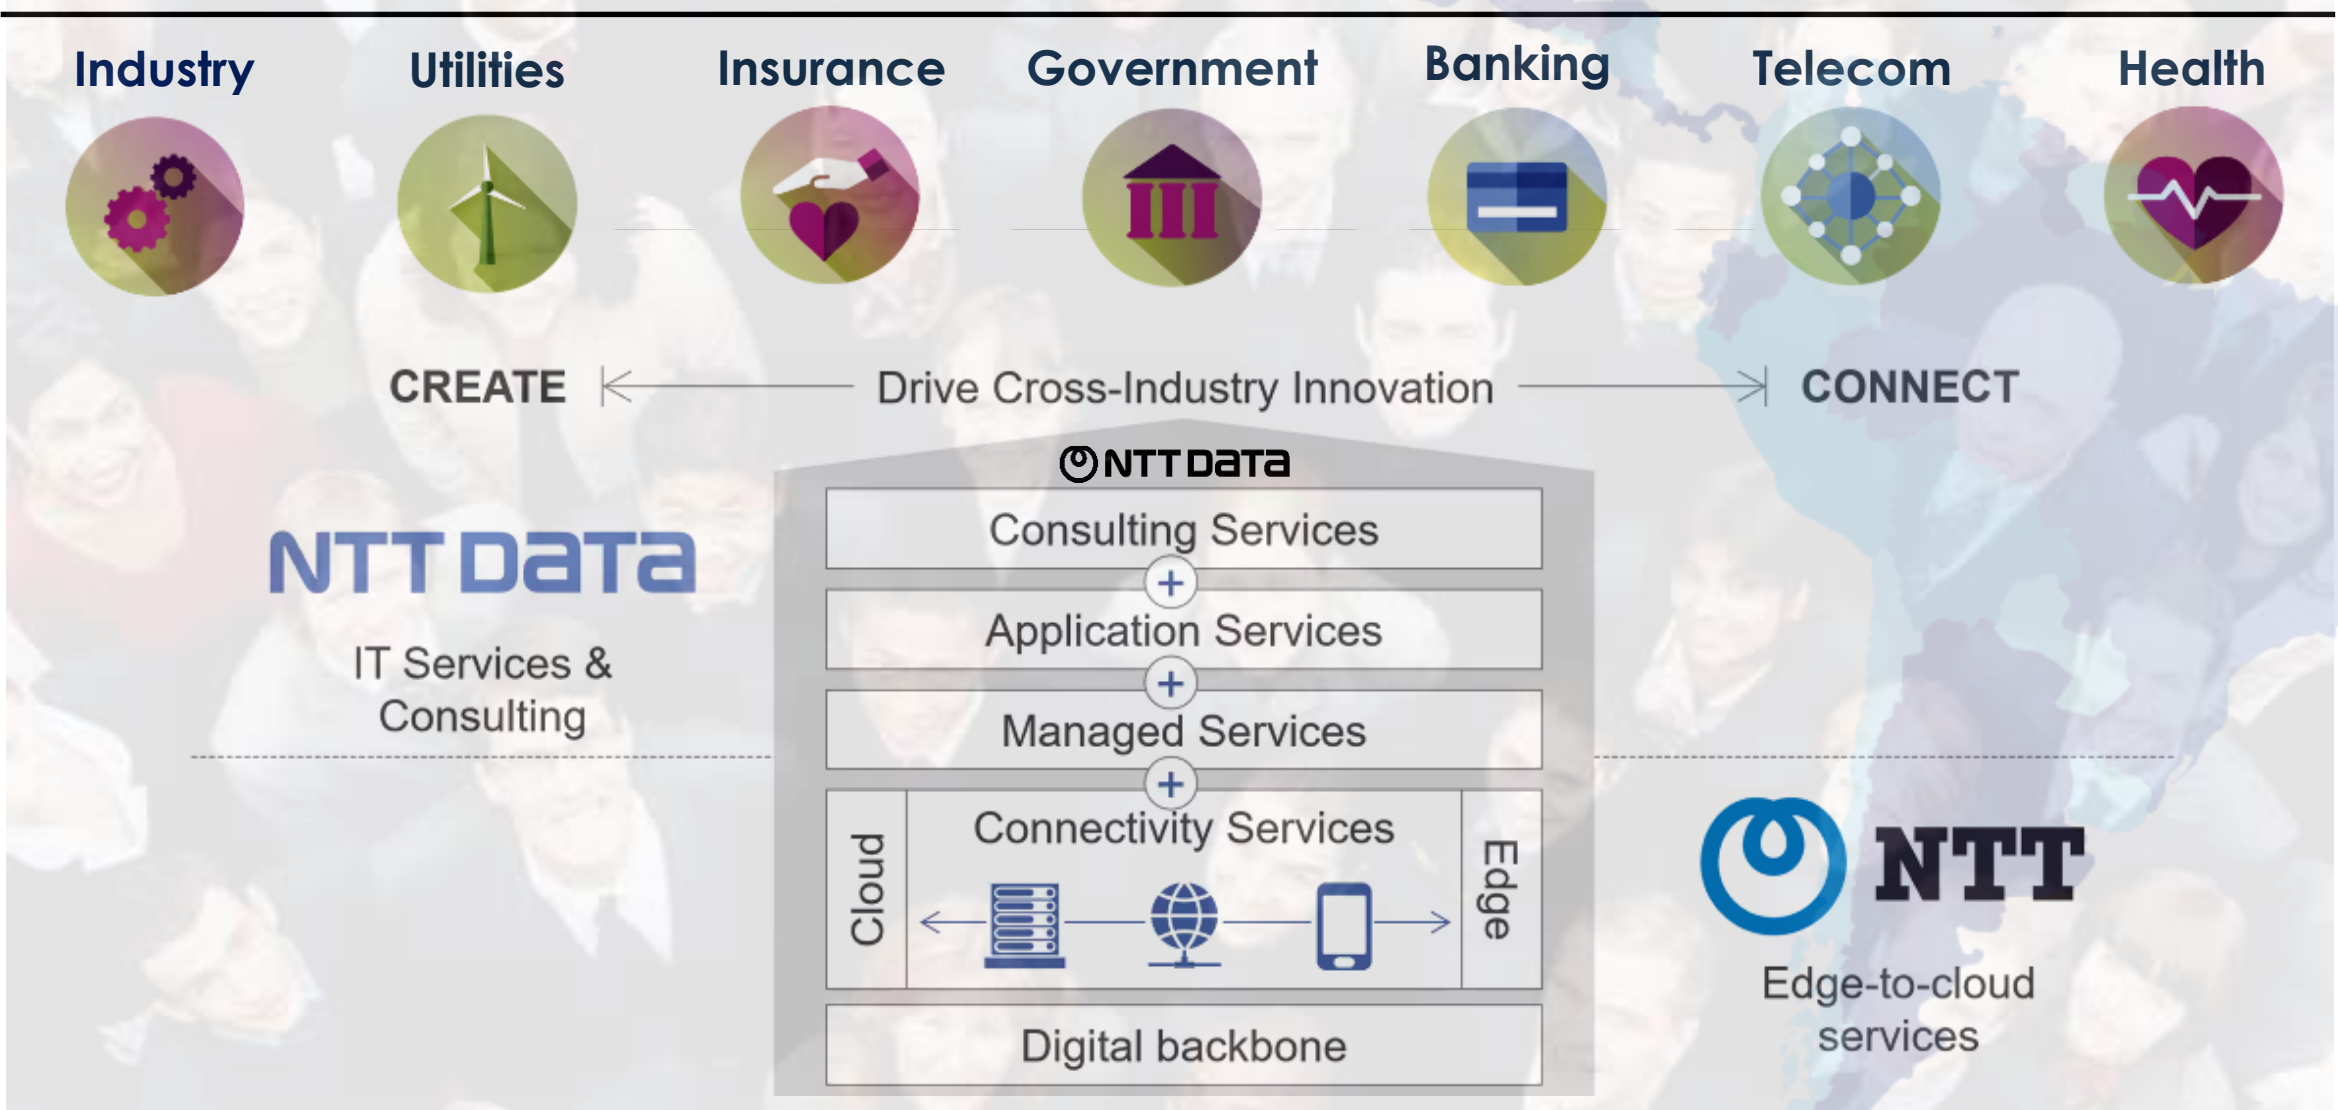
Industry Utilities Insurance Government Banking Telecom Health

CREATE Drive Cross-Industry Innovation CONNECT

NTT DATA

NTT DATA

IT Services & Consulting

Consulting Services
+
Application Services
+
Managed Services
+
Connectivity Services

Cloud

Edge

Digital backbone

NTT

Edge-to-cloud services